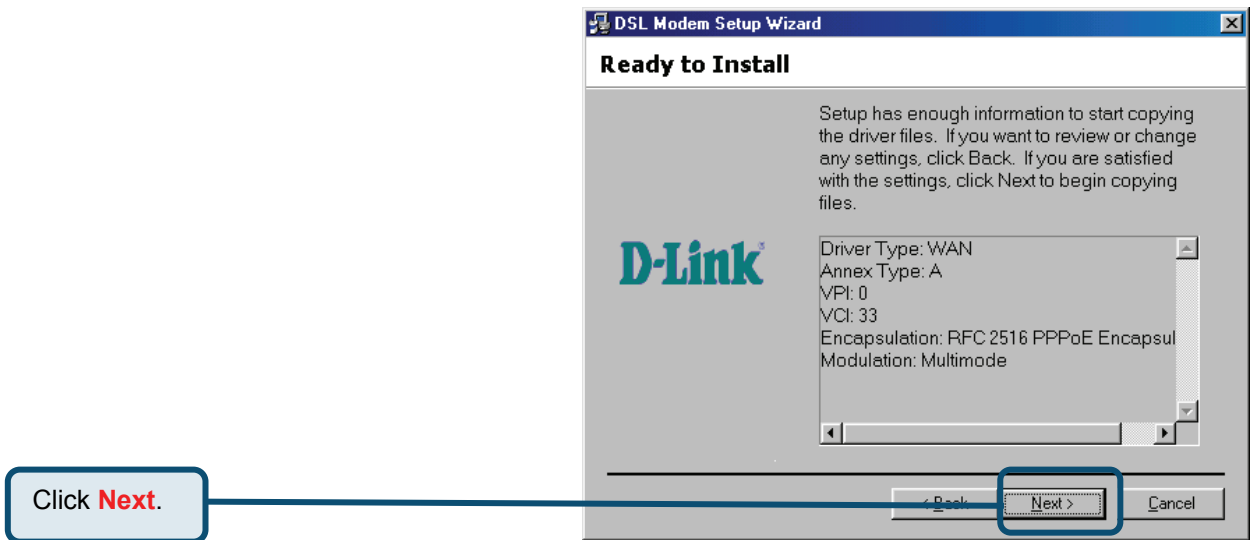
DSL Modem Setup Wizard

Ready to Install

Setup has enough information to start copying the driver files. If you want to review or change any settings, click Back. If you are satisfied with the settings, click Next to begin copying files.

D-Link

Driver Type: WAN
Annex Type: A
VPI: 0
VCI: 33
Encapsulation: RFC 2516 PPPoE Encapsul
Modulation: Multimode

< Back
Next >
Cancel

Click **Next**.